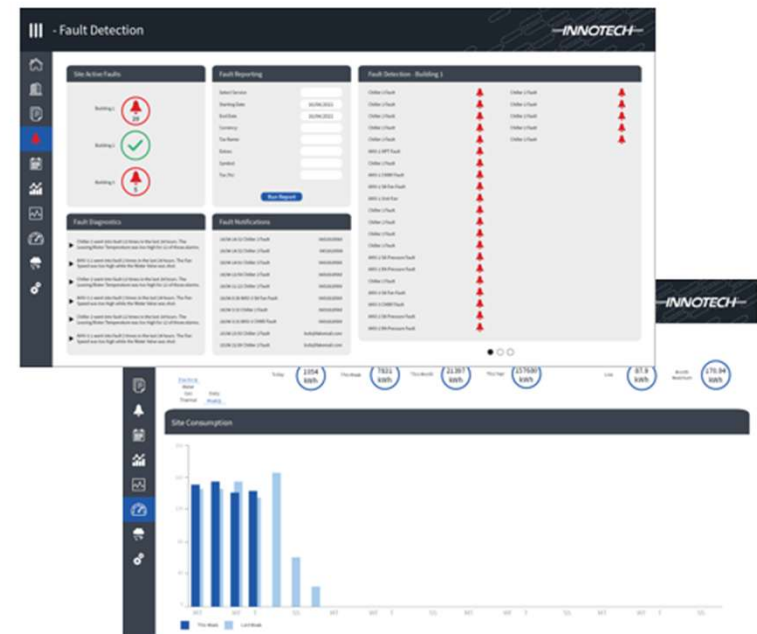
- Fault Detection

INNOTECH

Site Active Faults

Building 1

20

Building 2

Building 3

5

Fault Reporting

Select Service

Starting Date

End Date

Run Report

Fault Detection - Building 1

Fault Diagnostics

Fault Notifications

INNOTECH

Today

1054 kWh

This Week

7821 kWh

This Month

21397 kWh

This Year

157680 kWh

Low

87.9 kWh

170.94 kWh

Site Consumption

This Week

Last Week